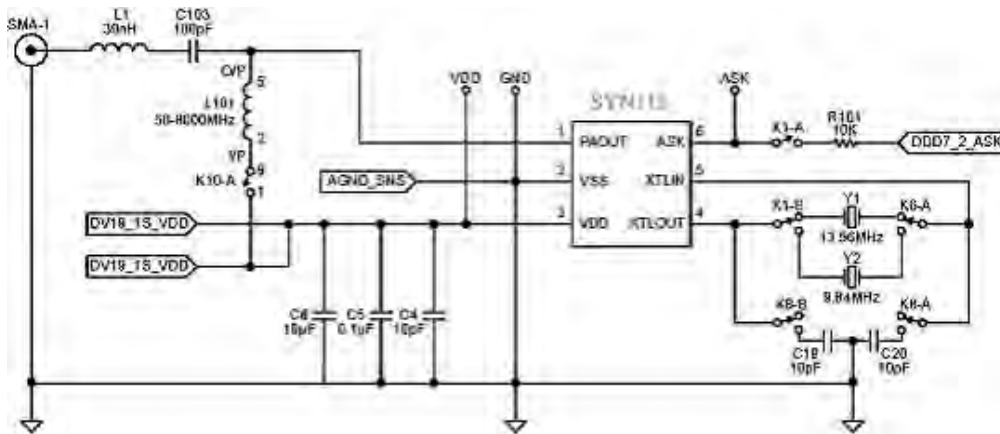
SMA-1
L1
30nH
C103
100pF
O/P
5
L101
50-6000MHz
2
I/P
9
K10-A
1
VDD
GND
SYN115
ASK
R101
10K
K3-A
DDD7_2_ASK
1
PAOUT
ASK
6
AGND_SNS
2
VSS
XTLIN
5
DV18_1S_VDD
3
VDD
XTLOUT
4
K1-B
Y1
13.56MHz
K6-A
DV18_1S_VDD
Y2
9.84MHz
K8-B
K8-A
C6
10pF
C5
0.1uF
C4
10pF
C19
10pF
C20
10pF